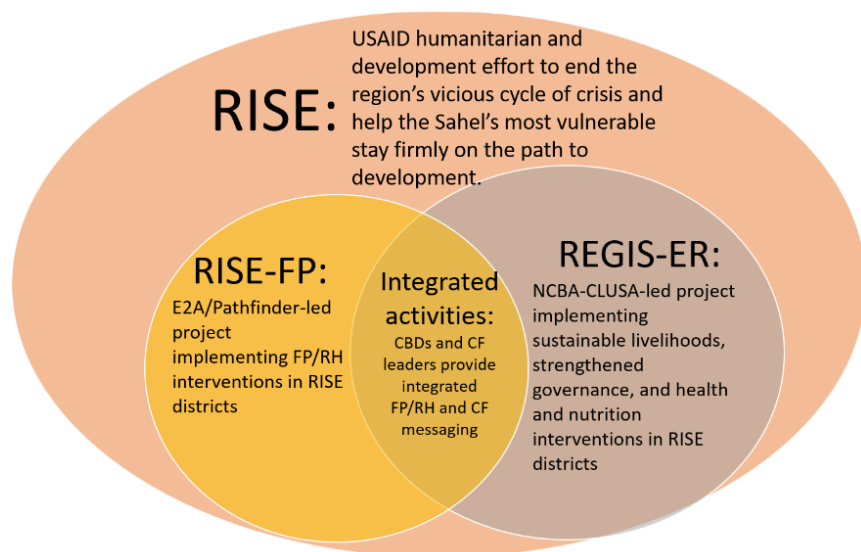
RISE:

USAID humanitarian and development effort to end the region's vicious cycle of crisis and help the Sahel's most vulnerable stay firmly on the path to development.

RISE-FP:

E2A/Pathfinder-led project implementing FP/RH interventions in RISE districts

Integrated activities:

CBDs and CF leaders provide integrated FP/RH and CF messaging

REGIS-ER:

NCBA-CLUSA-led project implementing sustainable livelihoods, strengthened governance, and health and nutrition interventions in RISE districts